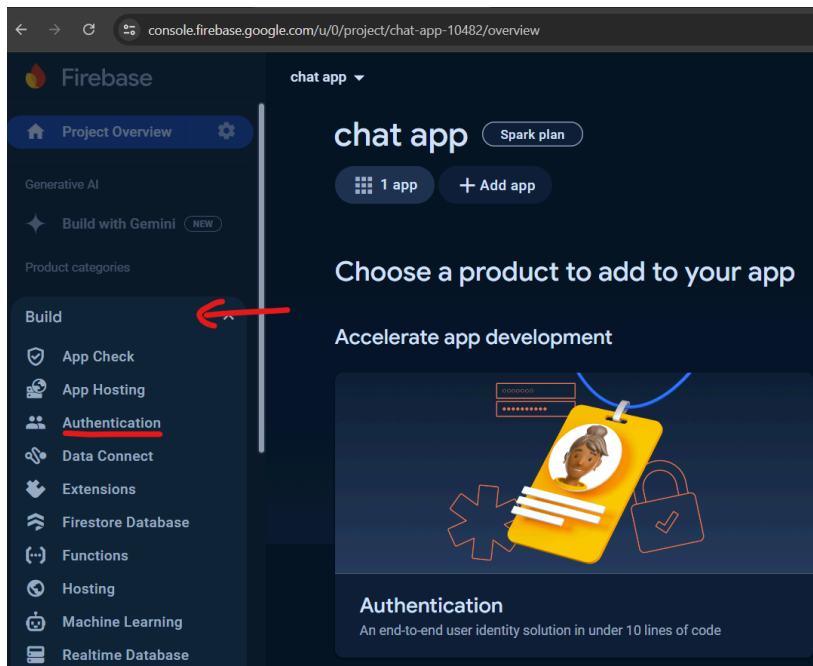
console.firebase.google.com/u/0/project/chat-app-10482/overview

Firebase

chat app

Project Overview

Generative AI

Build with Gemini NEW

Product categories

Build

App Check

App Hosting

Authentication

Data Connect

Extensions

Firestore Database

Functions

Hosting

Machine Learning

Realtime Database

chat app Spark plan

1 app

+ Add app

Choose a product to add to your app

Accelerate app development

Authentication

An end-to-end user identity solution in under 10 lines of code